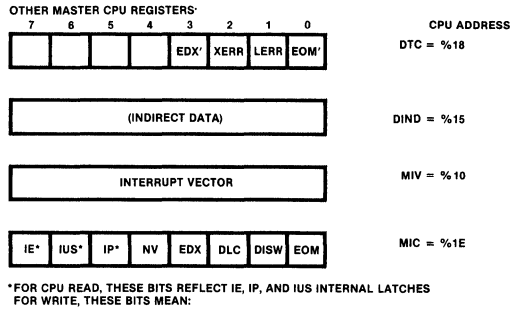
OTHER MASTER CPU REGISTERS*

CPU ADDRESS

| 7 | 6 | 5 | 4 | 3 | 2 | 1 | 0 |
|---|---|---|---|---|---|---|---|
|  |  |  |  | EDX' | XERR | LERR | EOM' |

DTC = %18

(INDIRECT DATA)

DIND = %15

INTERRUPT VECTOR

MIV = %10

| IE* | IUS* | IP* | NV | EDX | DLC | DISW | EOM |
|---|---|---|---|---|---|---|---|

MIC = %1E

*FOR CPU READ, THESE BITS REFLECT IE, IP, AND IUS INTERNAL LATCHES FOR WRITE, THESE BITS MEAN: